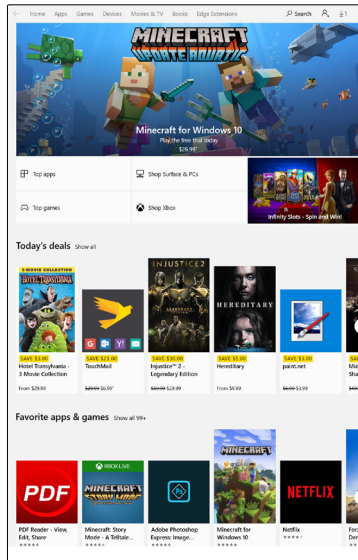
Home Apps Games Devices Movies & TV Books Edge Extensions Search

MINECRAFT UPDATE AQUATIC

Minecraft for Windows 10
Play the free trial today
$26.99

Top apps
Shop Surface & PCs
Top games
Shop Xbox
Infinity Slots - Spin and Win!

Today's deals Show all

3-MOVIE COLLECTION
Hotel Transylvania
SAVE $3.00
Hotel Transylvania - 3 Movie Collection
From $28.99

SAVE $23.00
TouchMail
$29.99 $6.99

INJUSTICE 2
SAVE $30.00
Injustice™ 2 - Legendary Edition
$59.99 $29.99

HEREDITARY
SAVE $1.00
Hereditary
From $5.99

SAVE $3.00
paint.net
$6.99 $3.99

Favorite apps & games Show all 99+

PDF
PDF Reader - View, Edit, Share
★★★★★

XBOX LIVE
MINECRAFT STORY MODE
Minecraft: Story Mode - A Telltale...
★★★★★

Adobe Photoshop Express: Image...
★★★★★

MINECRAFT
Minecraft for Windows 10
★★★★★

NETFLIX
Netflix
★★★★★